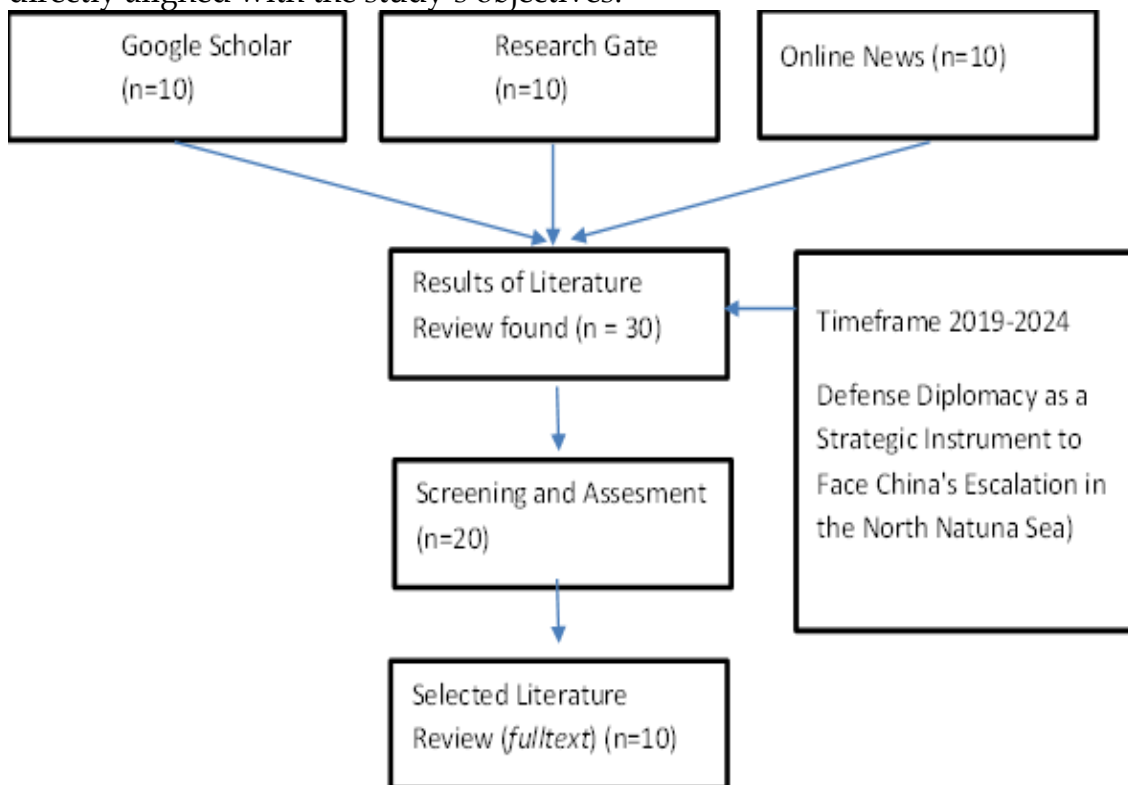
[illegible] aligned with the study's objectives.

Google Scholar (n=10)

Research Gate (n=10)

Online News (n=10)

Results of Literature Review found (n = 30)

Timeframe 2019-2024

Defense Diplomacy as a Strategic Instrument to Face China's Escalation in the North Natuna Sea)

Screening and Assesment (n=20)

Selected Literature Review (fulltext) (n=10)